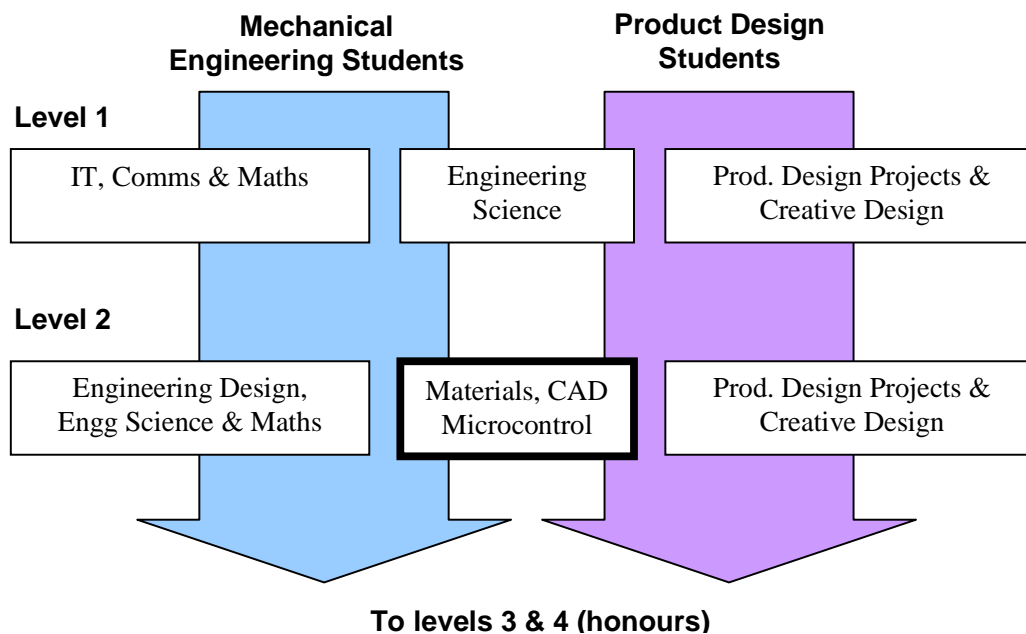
Mechanical Engineering Students

Product Design Students

Level 1

IT, Comms & Maths

Engineering Science

Prod. Design Projects & Creative Design

Level 2

Engineering Design, Engg Science & Maths

Materials, CAD Microcontrol

Prod. Design Projects & Creative Design

To levels 3 & 4 (honours)